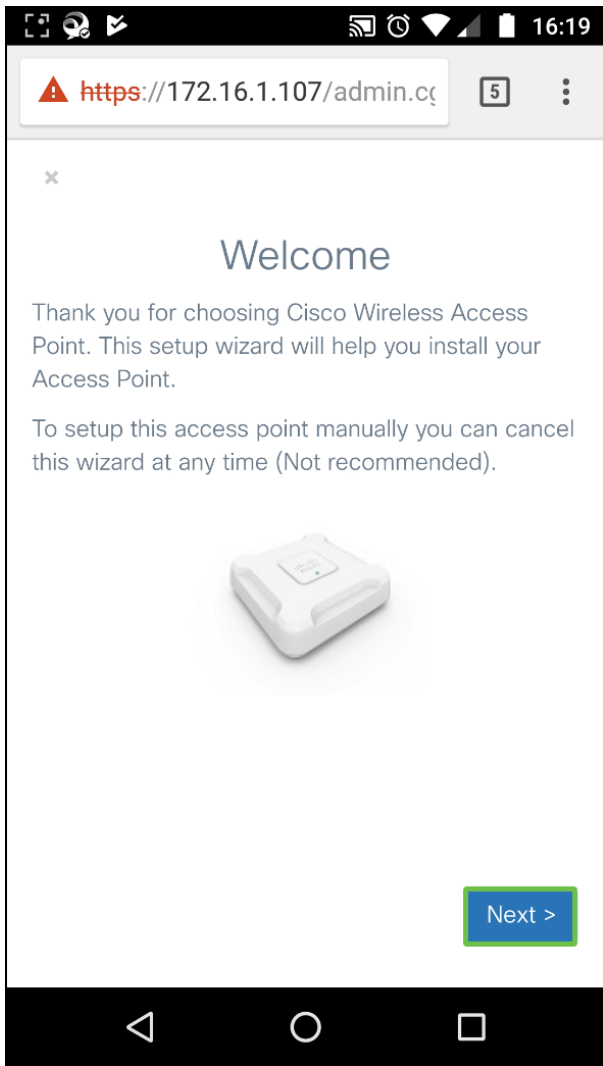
16:19

https://172.16.1.107/admin.c

5

×

Welcome

Thank you for choosing Cisco Wireless Access Point. This setup wizard will help you install your Access Point.

To setup this access point manually you can cancel this wizard at any time (Not recommended).

Next >